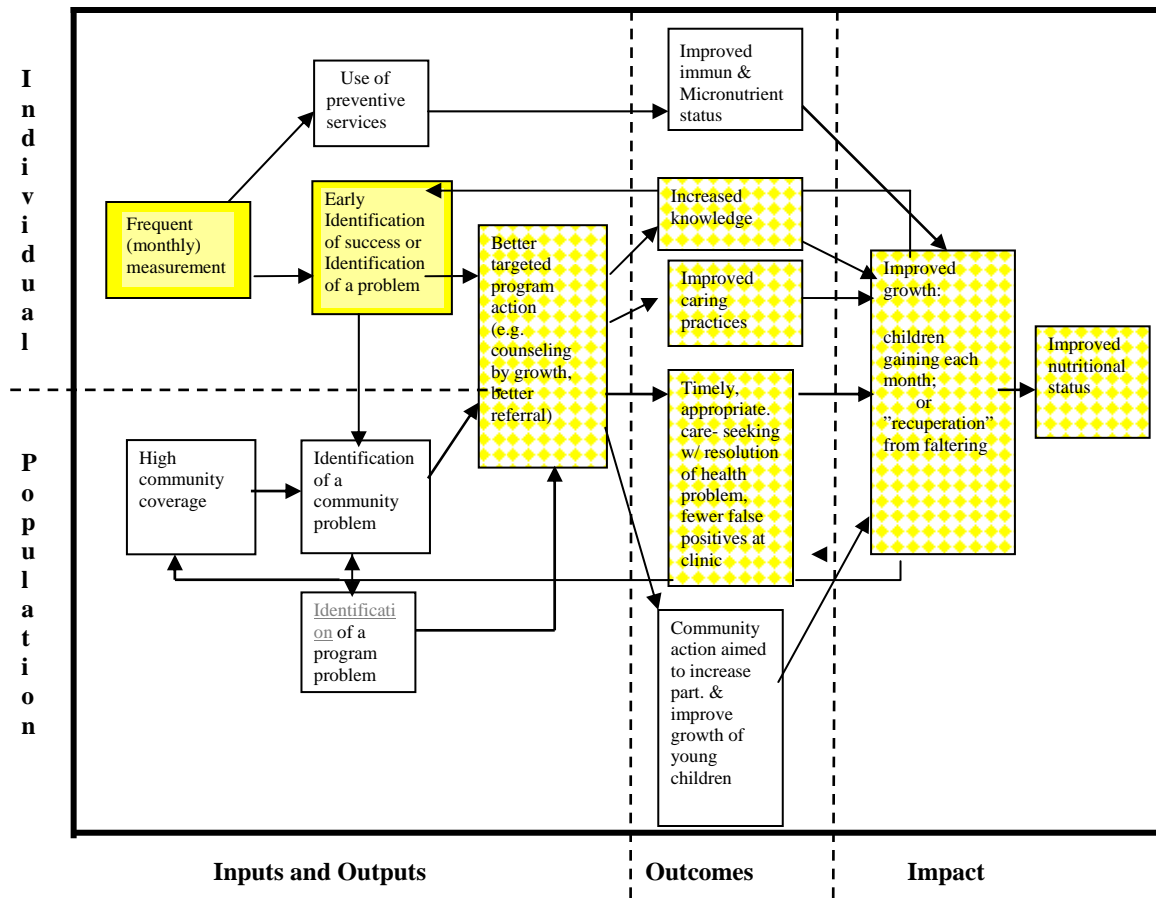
Individual

Population

Use of preventive services

Improved immun & Micronutrient status

Frequent (monthly) measurement

Early Identification of success or Identification of a problem

Increased knowledge

Better targeted program action (e.g. counseling by growth, better referral)

Improved caring practices

Improved growth: children gaining each month; or "recuperation" from faltering

Improved nutritional status

Timely, appropriate. care- seeking w/ resolution of health problem, fewer false positives at clinic

High community coverage

Identification of a community problem

Identification of a program problem

Community action aimed to increase part. & improve growth of young children

Inputs and Outputs

Outcomes

Impact